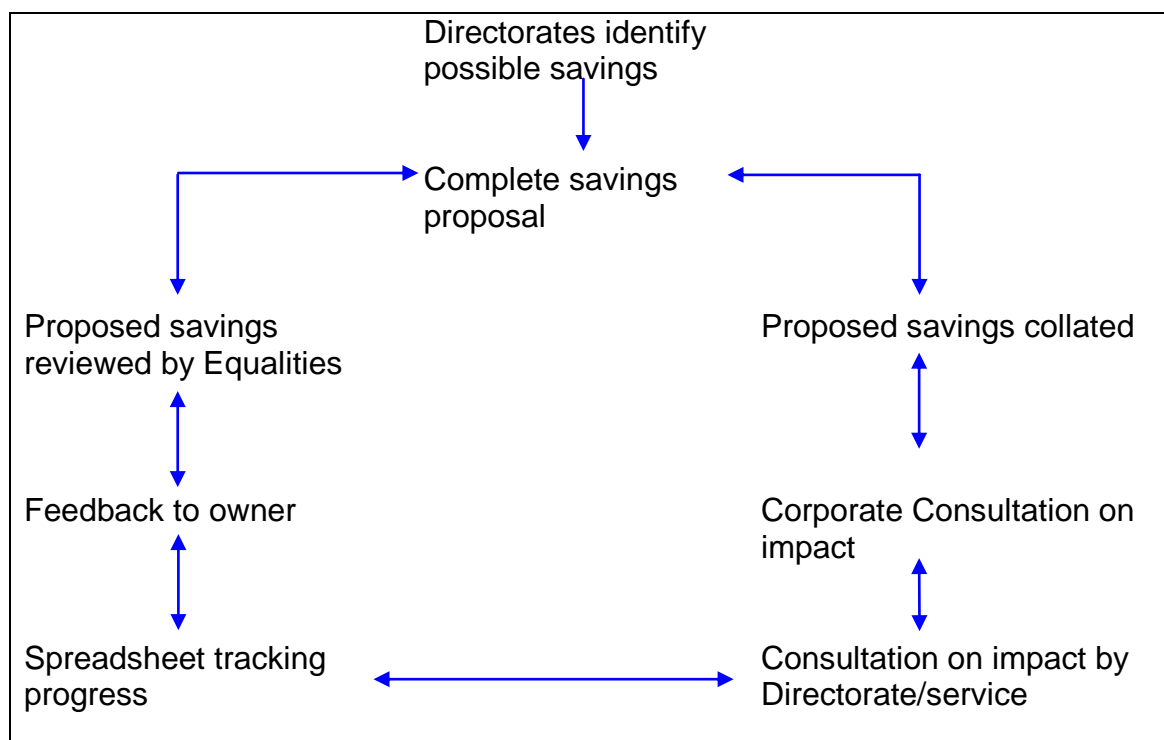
Directorates identify possible savings

Complete savings proposal

Proposed savings reviewed by Equalities

Proposed savings collated

Feedback to owner

Corporate Consultation on impact

Spreadsheet tracking progress

Consultation on impact by Directorate/service